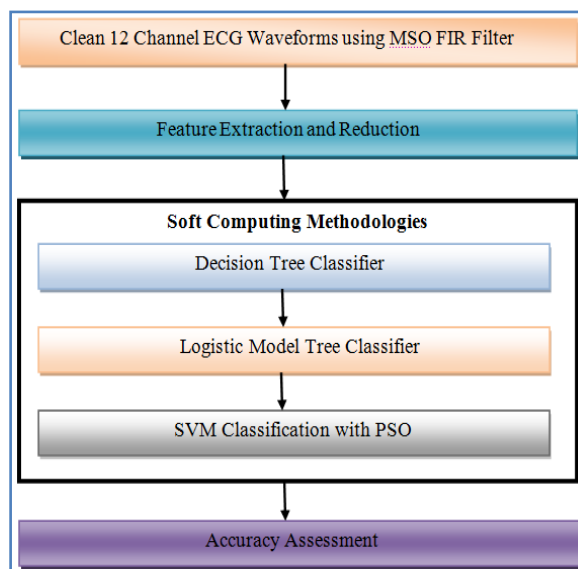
Clean 12 Channel ECG Waveforms using MSO FIR Filter

Feature Extraction and Reduction

Soft Computing Methodologies

Decision Tree Classifier

Logistic Model Tree Classifier

SVM Classification with PSO

Accuracy Assessment